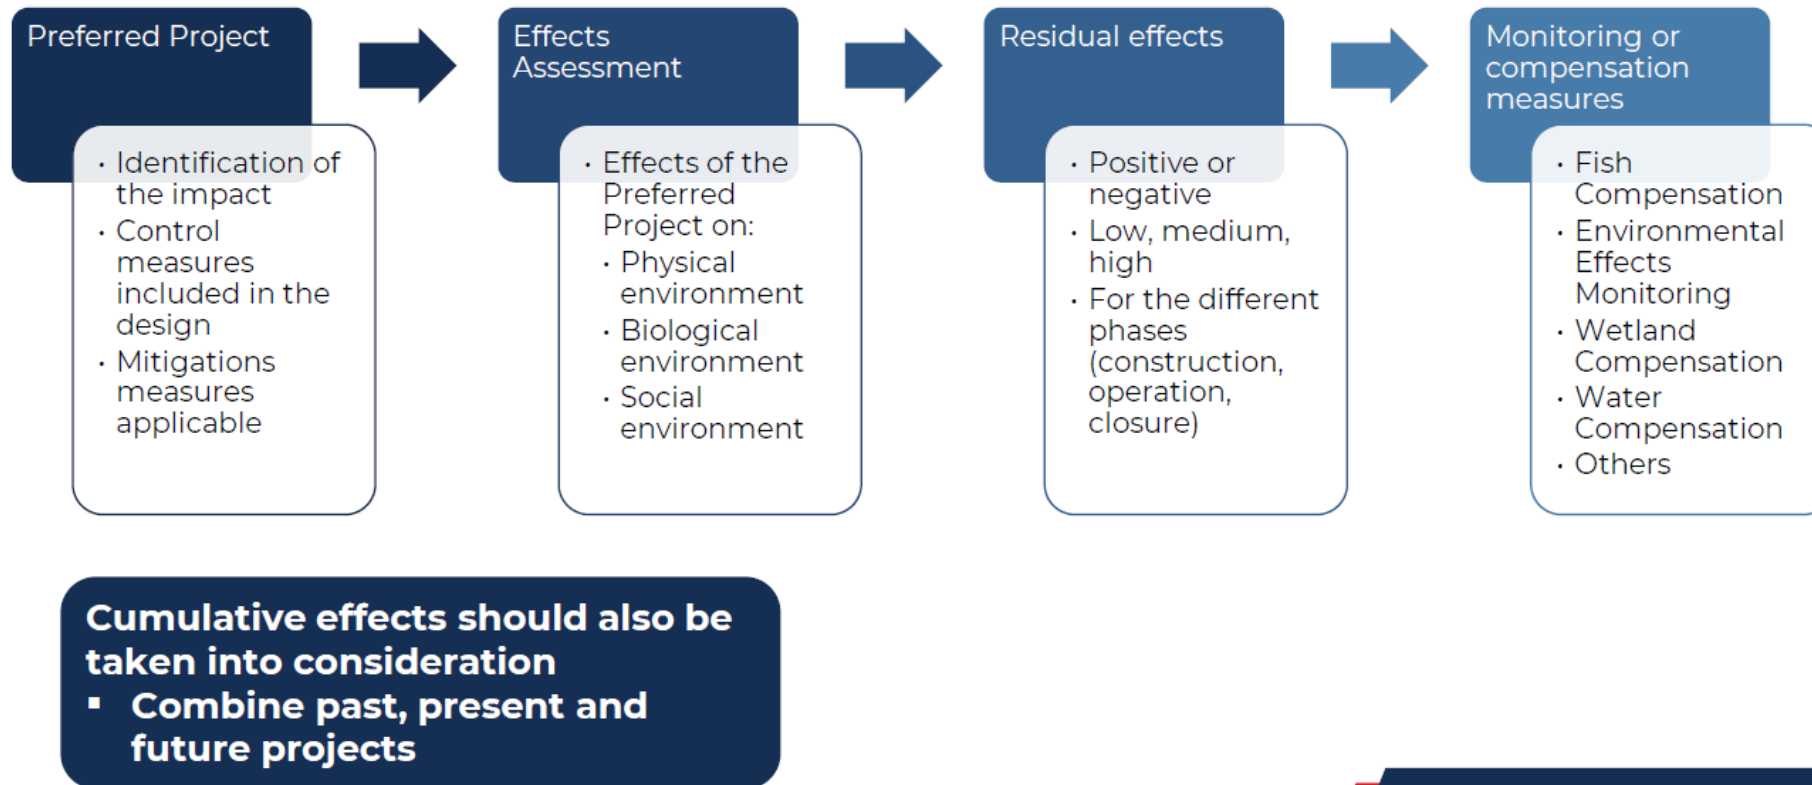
Preferred Project

- Identification of the impact
- Control measures included in the design
- Mitigations measures applicable

Effects Assessment

- Effects of the Preferred Project on:
  - Physical environment
  - Biological environment
  - Social environment

Residual effects

- Positive or negative
- Low, medium, high
- For the different phases (construction, operation, closure)

Monitoring or compensation measures

- Fish Compensation
- Environmental Effects Monitoring
- Wetland Compensation
- Water Compensation
- Others

Cumulative effects should also be taken into consideration

- Combine past, present and future projects